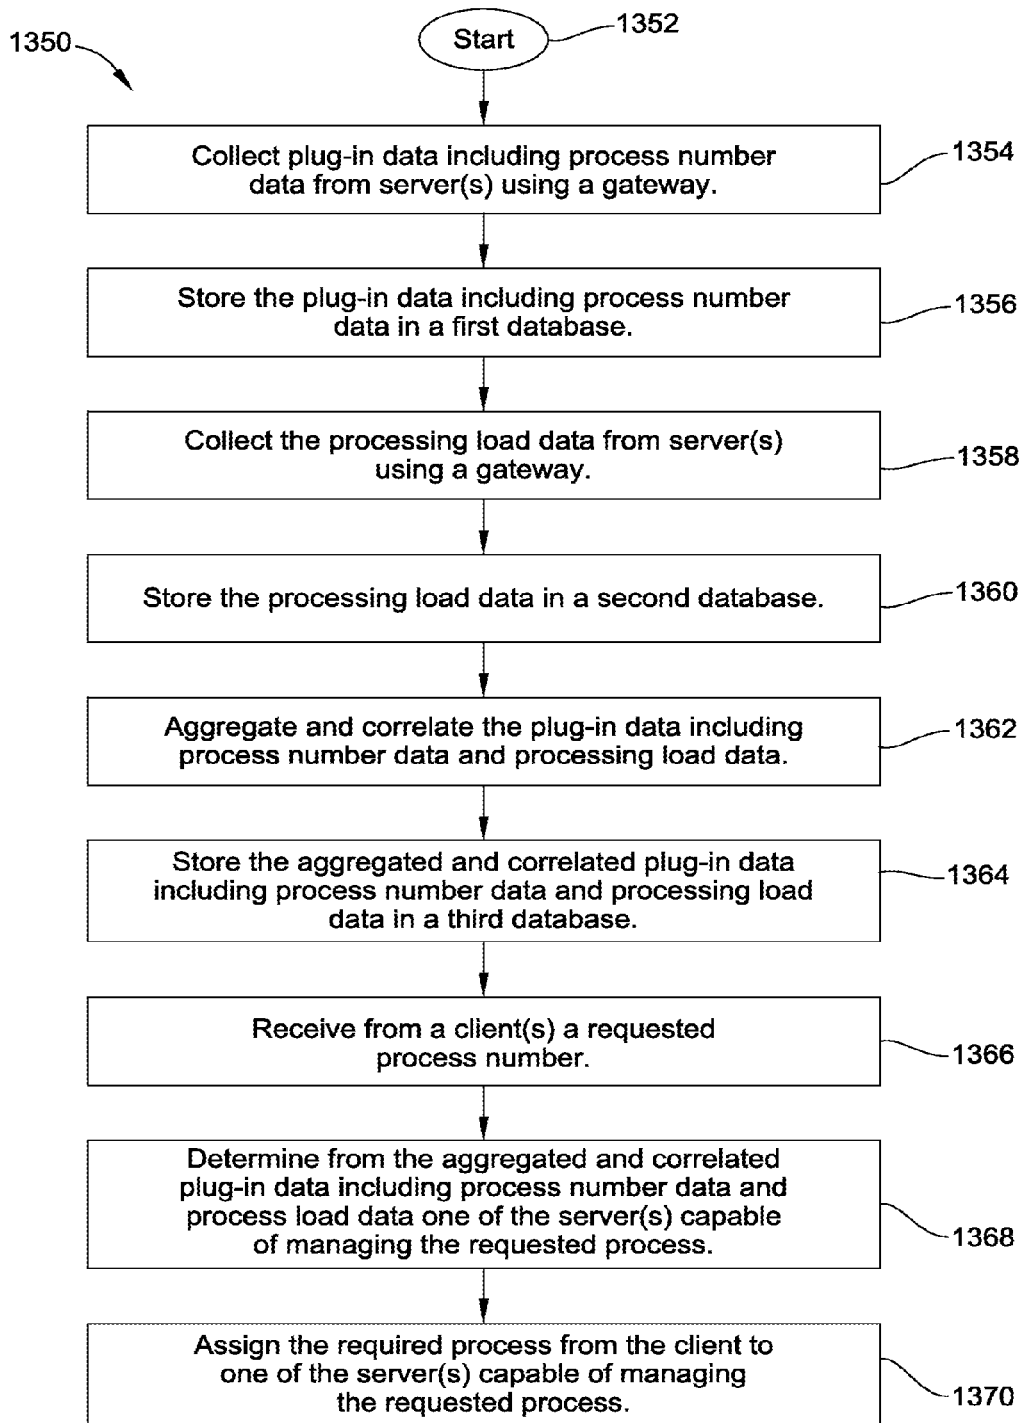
1350

Start

1352

Collect plug-in data including process number data from server(s) using a gateway.

1354

Store the plug-in data including process number data in a first database.

1356

Collect the processing load data from server(s) using a gateway.

1358

Store the processing load data in a second database.

1360

Aggregate and correlate the plug-in data including process number data and processing load data.

1362

Store the aggregated and correlated plug-in data including process number data and processing load data in a third database.

1364

Receive from a client(s) a requested process number.

1366

Determine from the aggregated and correlated plug-in data including process number data and process load data one of the server(s) capable of managing the requested process.

1368

Assign the required process from the client to one of the server(s) capable of managing the requested process.

1370